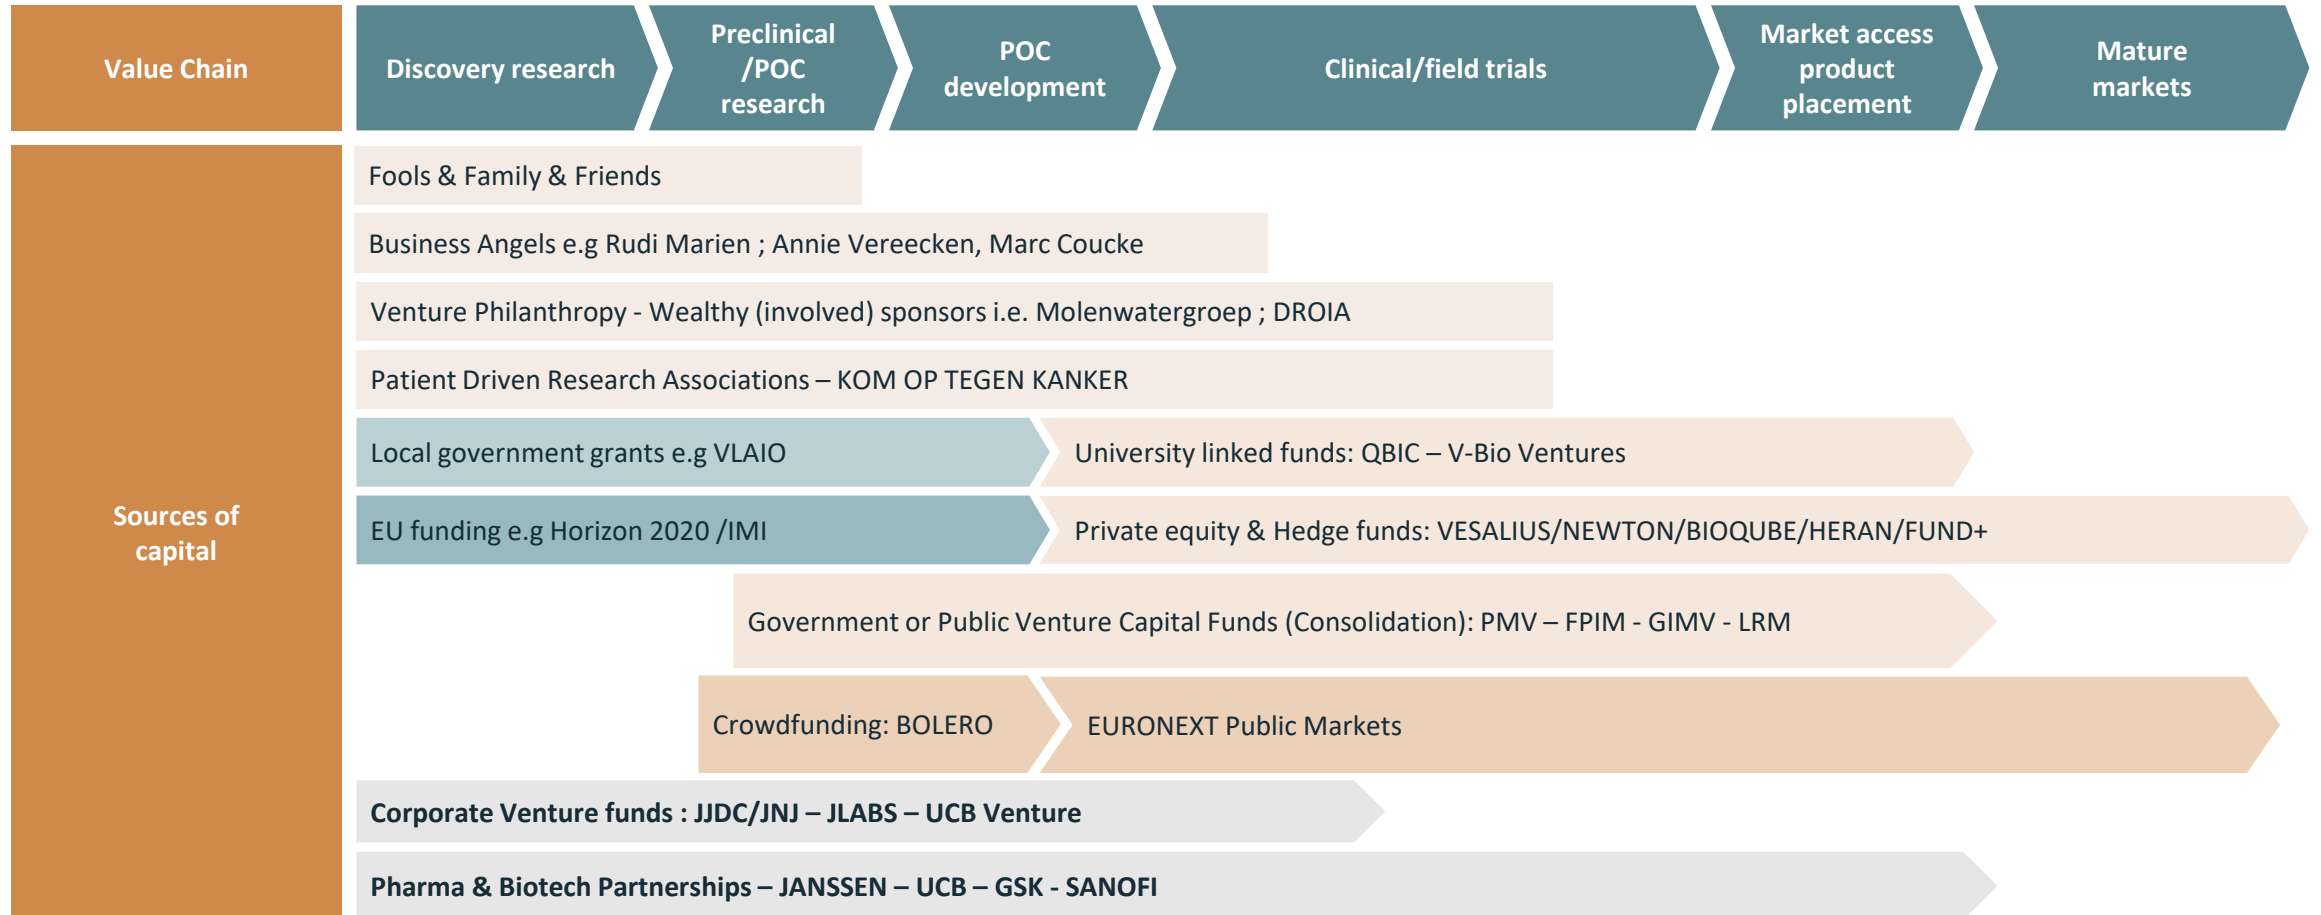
Value Chain

Discovery research

Preclinical /POC research

POC development

Clinical/field trials

Market access product placement

Mature markets

Sources of capital

Fools & Family & Friends

Business Angels e.g Rudi Marien ; Annie Vereecken, Marc Coucke

Venture Philanthropy - Wealthy (involved) sponsors i.e. Molenwatergroep ; DROIA

Patient Driven Research Associations – KOM OP TEGEN KANKER

Local government grants e.g VLAIO

University linked funds: QBIC – V-Bio Ventures

EU funding e.g Horizon 2020 /IMI

Private equity & Hedge funds: VESALIUS/NEWTON/BIOQUBE/HERAN/FUND+

Government or Public Venture Capital Funds (Consolidation): PMV – FPIM - GIMV - LRM

Crowdfunding: BOLERO

EURONEXT Public Markets

Corporate Venture funds : JJDC/JNJ – JLABS – UCB Venture

Pharma & Biotech Partnerships – JANSSEN – UCB – GSK - SANOFI